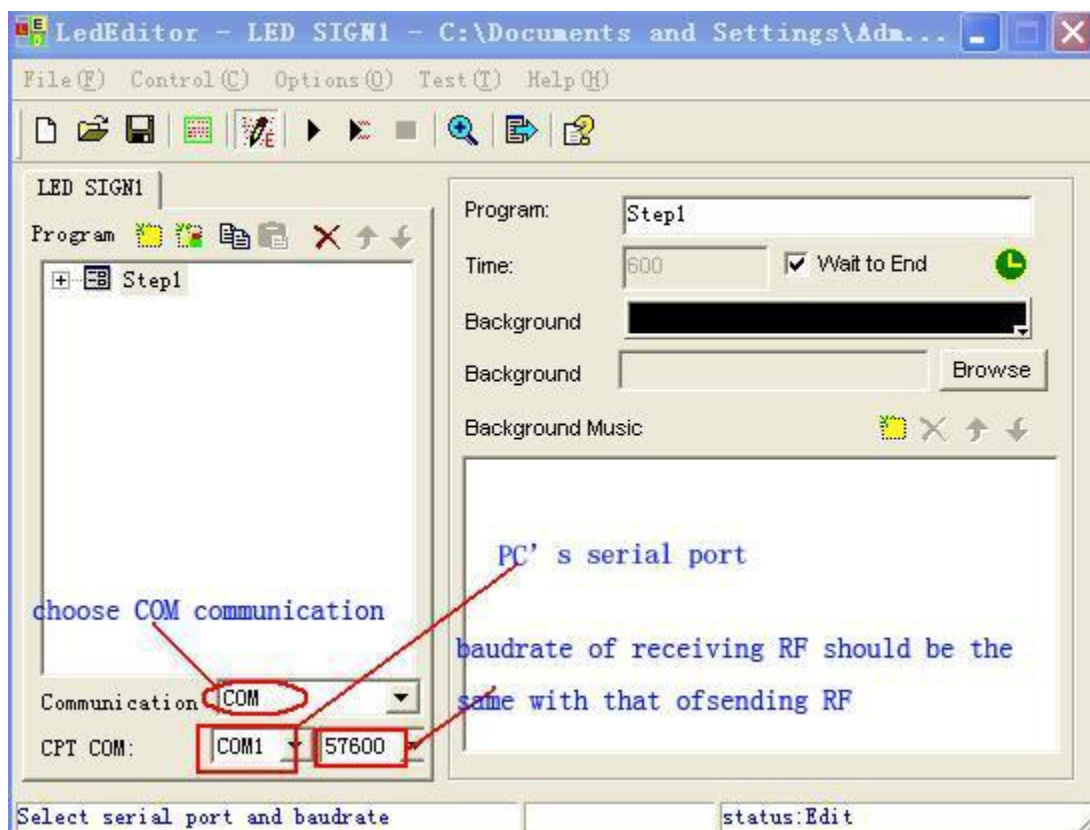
LedEditor - LED SIGN1 - C:\Documents and Settings\Adm...

File(F) Control(C) Options(O) Test(T) Help(H)

LED SIGN1

Program

Step1

Program: Step1

Time: 600

Wait to End

Background

Background Browse

Background Music

PC' s serial port

choose COM communication

baudrate of receiving RF should be the same with that ofsending RF

Communication COM

CPT COM: COM1 57600

Select serial port and baudrate

status:Edit